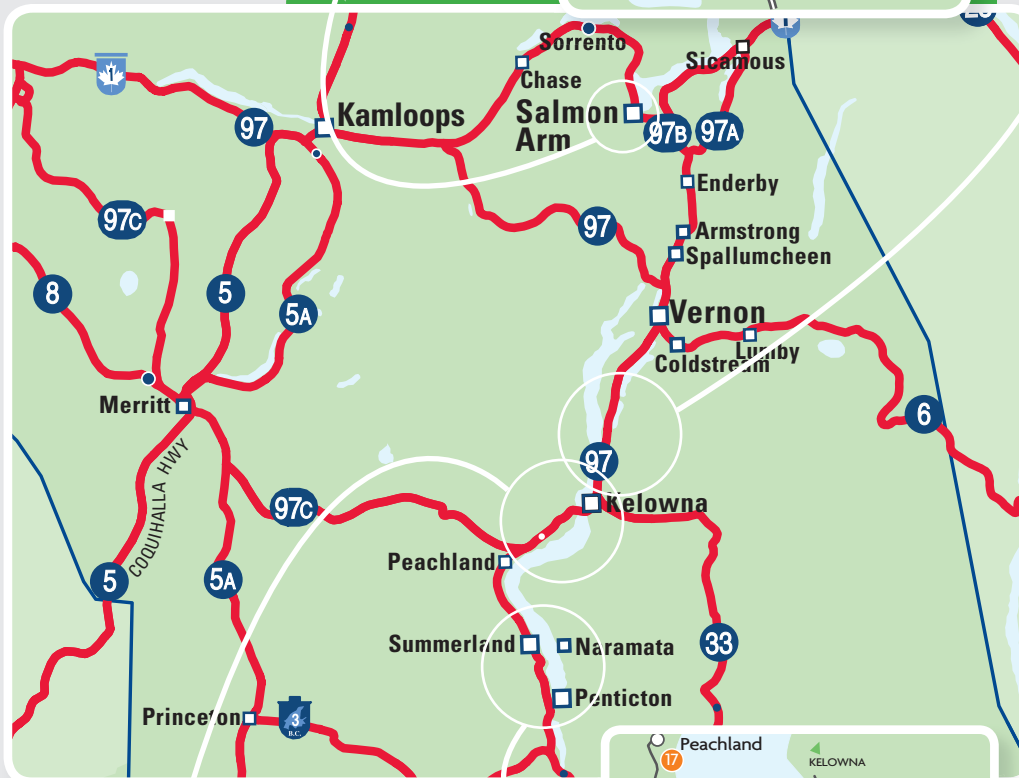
1
Sorrento
Chase
Sicamous
Kamloops
97
Salmon Arm
97B
97A
Enderby
97C
97
Armstrong
Spallumcheen
8
5
5A
Vernon
Coldstream
Lumby
Merritt
6
COQUIHALLA HWY
97
Kelowna
97C
Peachland
5
5A
33
Summerland
Naramata
Penticton
Princeton
3
B.C.
Peachland
17
KELOWNA